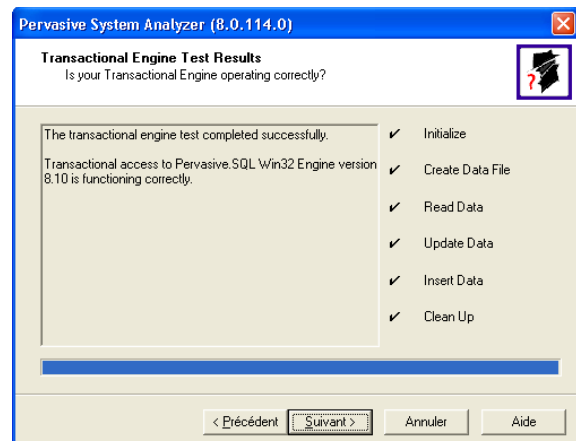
Pervasive System Analyzer (8.0.114.0)

Transactional Engine Test Results
Is your Transactional Engine operating correctly?

The transactional engine test completed successfully.

Transactional access to Pervasive.SQL Win32 Engine version 8.10 is functioning correctly.

✔ Initialize
✔ Create Data File
✔ Read Data
✔ Update Data
✔ Insert Data
✔ Clean Up

< Précédent | Suivant > | Annuler | Aide